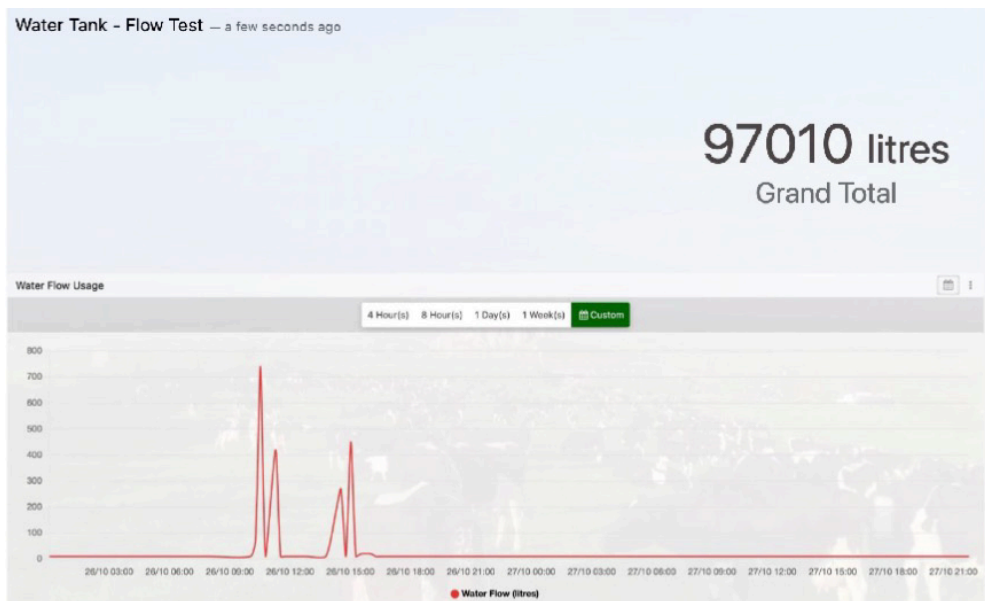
Water Tank - Flow Test — a few seconds ago

97010 litres
Grand Total

Water Flow Usage

4 Hour(s) 8 Hour(s) 1 Day(s) 1 Week(s) Custom

800
700
600
500
400
300
200
100
0

26/10 03:00 26/10 06:00 26/10 09:00 26/10 12:00 26/10 15:00 26/10 18:00 26/10 21:00 27/10 00:00 27/10 03:00 27/10 06:00 27/10 09:00 27/10 12:00 27/10 15:00 27/10 18:00 27/10 21:00

Water Flow (litres)